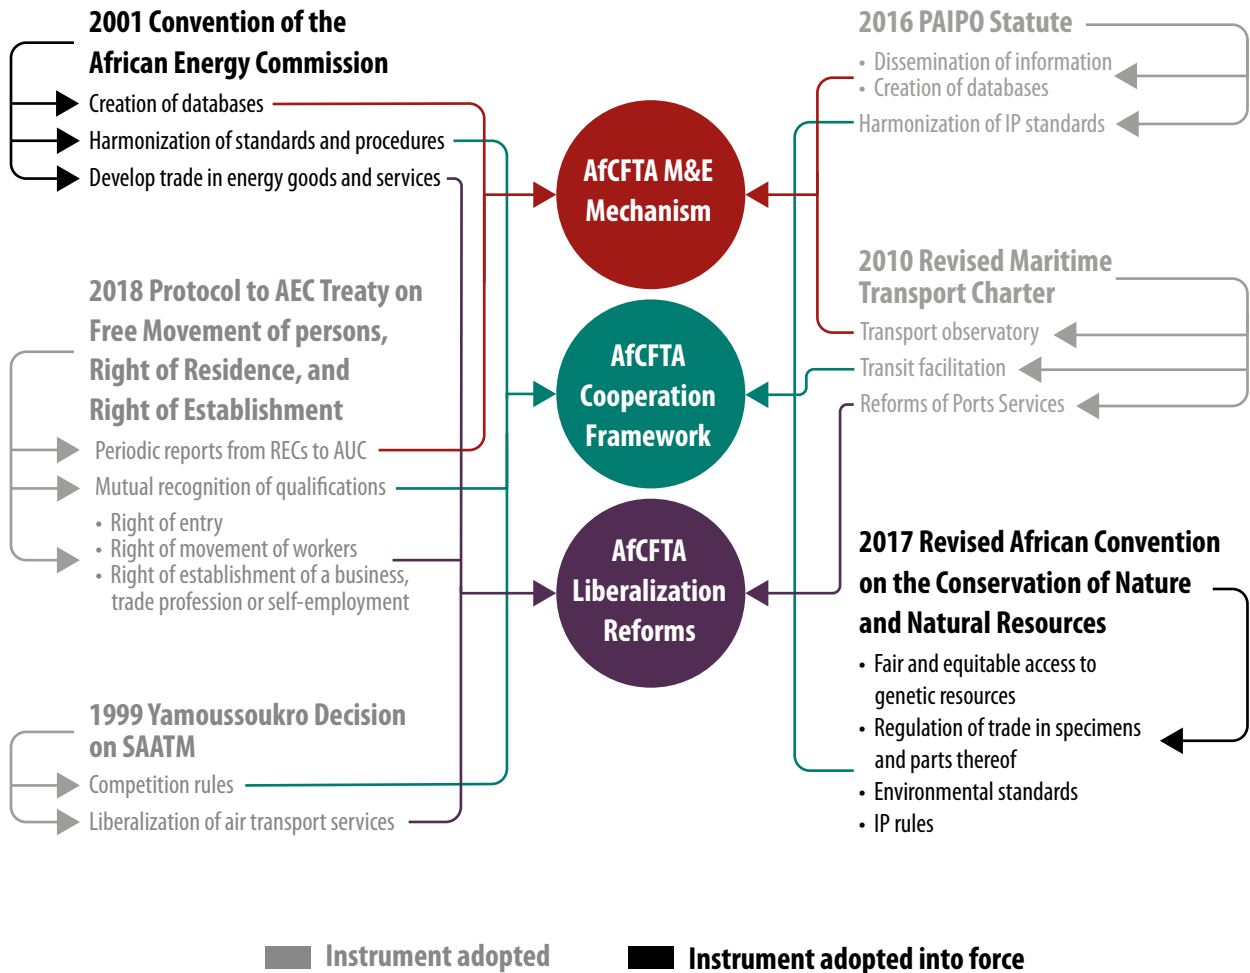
2001 Convention of the African Energy Commission

Creation of databases

Harmonization of standards and procedures

Develop trade in energy goods and services

2018 Protocol to AEC Treaty on Free Movement of persons, Right of Residence, and Right of Establishment

Periodic reports from RECs to AUC

Mutual recognition of qualifications

• Right of entry
• Right of movement of workers
• Right of establishment of a business, trade profession or self-employment

1999 Yamoussoukro Decision on SAATM

Competition rules

Liberalization of air transport services

AfCFTA M&E Mechanism

AfCFTA Cooperation Framework

AfCFTA Liberalization Reforms

2016 PAIPO Statute

• Dissemination of information
• Creation of databases

Harmonization of IP standards

2010 Revised Maritime Transport Charter

Transport observatory

Transit facilitation

Reforms of Ports Services

2017 Revised African Convention on the Conservation of Nature and Natural Resources

• Fair and equitable access to genetic resources
• Regulation of trade in specimens and parts thereof
• Environmental standards
• IP rules

Instrument adopted

Instrument adopted into force